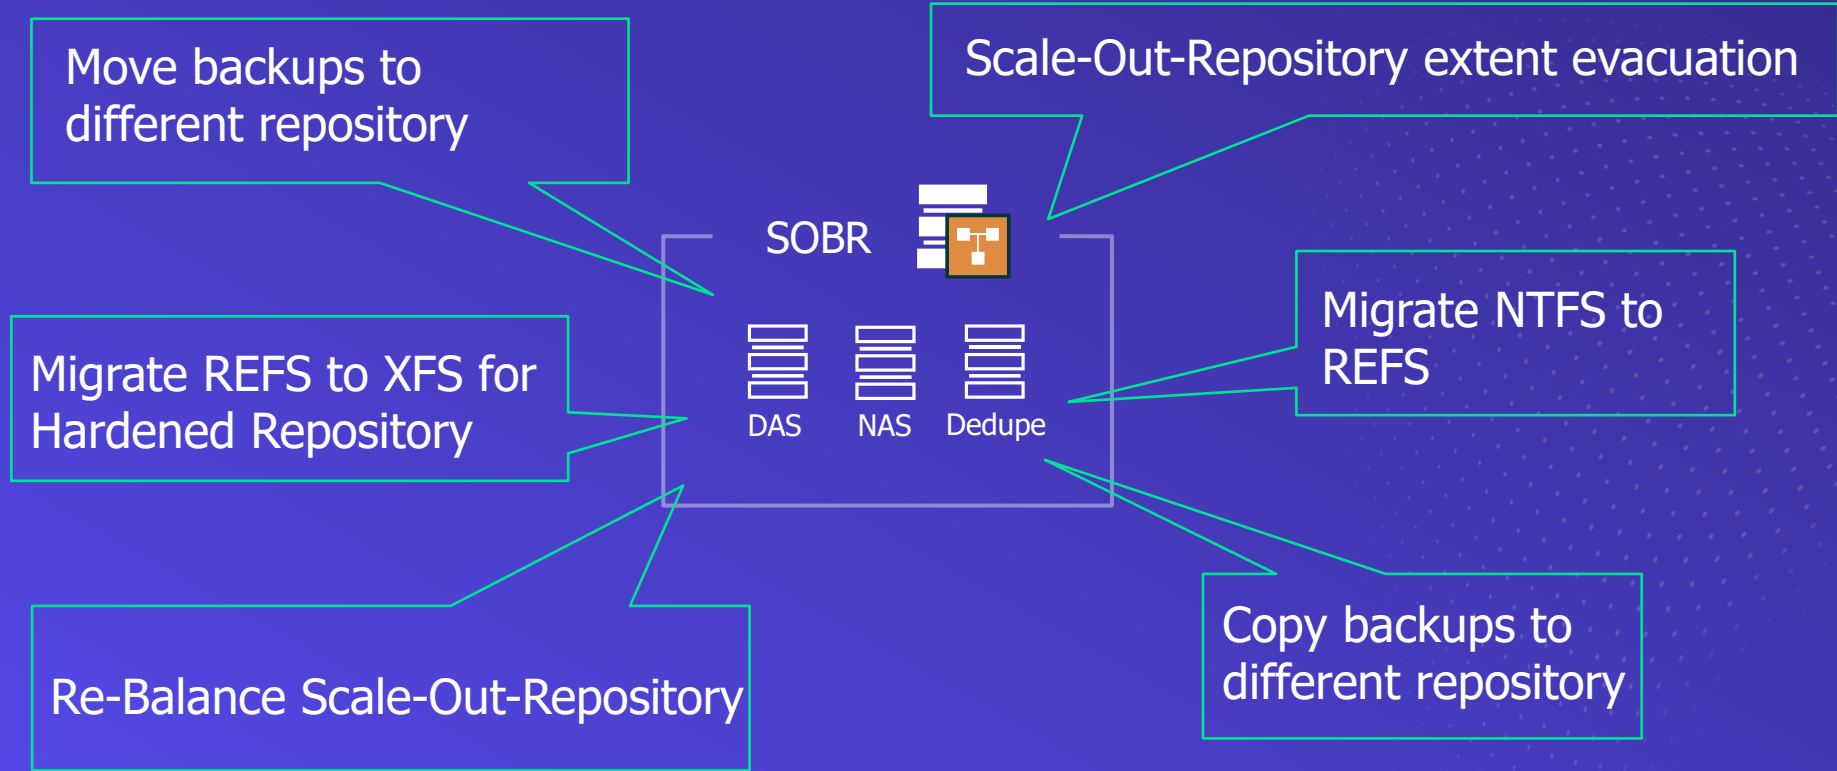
Move backups to different repository

Scale-Out-Repository extent evacuation

SOBR

DAS

NAS

Dedupe

Migrate NTFS to REFS

Migrate REFS to XFS for Hardened Repository

Re-Balance Scale-Out-Repository

Copy backups to different repository